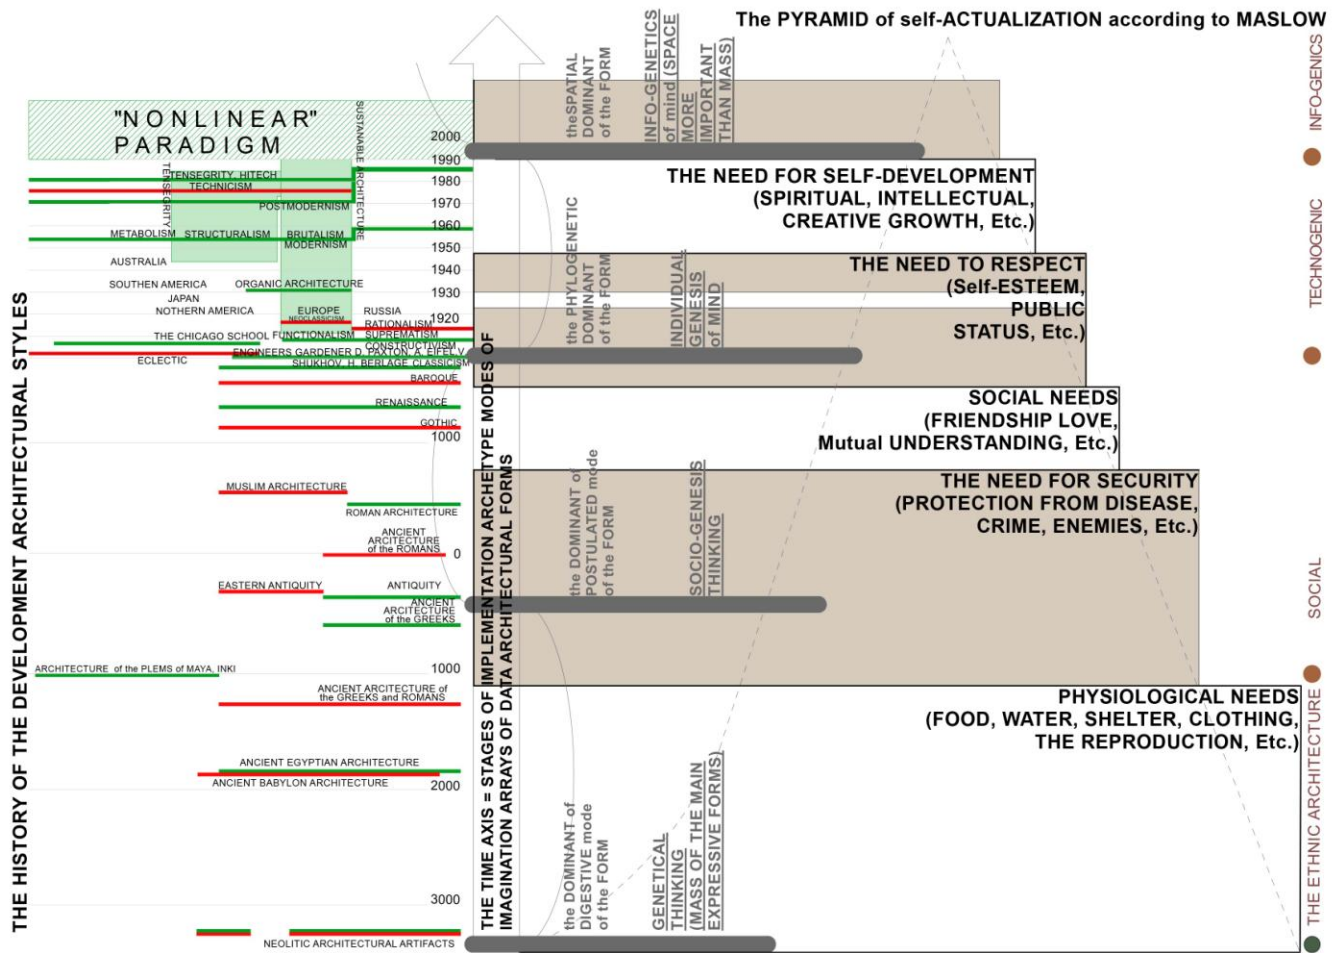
The PYRAMID of self-ACTUALIZATION according to MASLOW

"NONLINEAR" PARADIGM

SUSTAINABLE ARCHITECTURE

TENSEGRITY

TENSEGRITY, HITECH
TECHNICISM
POSTMODERNISM
METABOLISM STRUCTURALISM
BRUTALISM
MODERNISM
AUSTRALIA
SOUTHERN AMERICA
ORGANIC ARCHITECTURE
JAPAN
NORTHERN AMERICA
EUROPE
NEOCLASSICISM
RUSSIA
RATIONALISM
SUPREMATISM
CONSTRUCTIVISM
THE CHICAGO SCHOOL FUNCTIONALISM
ECLECTIC
ENGINEERS GARDENER D. PAXTON, A. EIFEL V. SHUKHOV, H. BERLAGE CLASSICISM
BAROQUE
RENAISSANCE
GOTHIC
MUSLIM ARCHITECTURE
ROMAN ARCHITECTURE
ANCIENT ARCITECTURE of the ROMANS
EASTERN ANTIQUITY
ANTIQUITY
ANCIENT ARCITECTURE of the GREEKS
ARCHITECTURE of the PLEMS of MAYA, INKI
ANCIENT ARCITECTURE of the GREEKS and ROMANS
ANCIENT EGYPTIAN ARCHITECTURE
ANCIENT BABYLON ARCHITECTURE
NEOLITIC ARCHITECTURAL ARTIFACTS

2000
1990
1980
1970
1960
1950
1940
1930
1920
1000
0
1000
2000
3000

THE HISTORY OF THE DEVELOPMENT ARCHITECTURAL STYLES

THE TIME AXIS = STAGES OF IMPLEMENTATION ARCHETYPE MODES OF IMAGINATION ARRAYS OF DATA ARCHITECTURAL FORMS

theSPATIAL DOMINANT of the FORM

INFO-GENETICS of mind (SPACE MORE IMPORTANT THAN MASS)

the PHYLOGENETIC DOMINANT of the FORM

INDIVIDUAL GENESIS of MIND

the DOMINANT of POSTULATED mode of the FORM

SOCIO-GENESIS THINKING

the DOMINANT of DIGESTIVE mode of the FORM

GENETICAL THINKING (MASS OF THE MAIN EXPRESSIVE FORMS)

THE NEED FOR SELF-DEVELOPMENT (SPIRITUAL, INTELLECTUAL, CREATIVE GROWTH, Etc.)

THE NEED TO RESPECT (Self-ESTEEM, PUBLIC STATUS, Etc.)

SOCIAL NEEDS (FRIENDSHIP LOVE, Mutual UNDERSTANDING, Etc.)

THE NEED FOR SECURITY (PROTECTION FROM DISEASE, CRIME, ENEMIES, Etc.)

PHYSIOLOGICAL NEEDS (FOOD, WATER, SHELTER, CLOTHING, THE REPRODUCTION, Etc.)

INFO-GENICS
TECHNOGENIC
SOCIAL
THE ETHNIC ARCHITECTURE